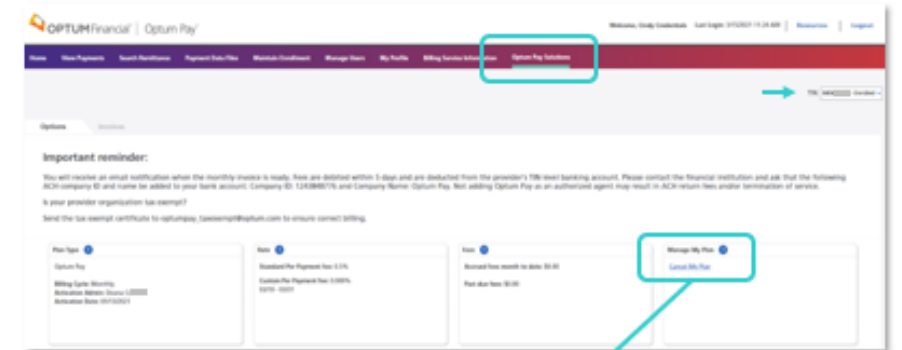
OPTUM Financial | Optum Pay

Welcome, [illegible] Last Login: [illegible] Resources | Logout

Home View Payments Search Remittance Payment Data Files Maintain Enrollment Manage Users My Profile Billing Service Information Optum Pay Solutions

TIN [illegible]

Options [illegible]

Important reminder:

You will receive an email notification when the monthly invoice is ready. Fees are debited within 5 days and are deducted from the provider's TIN level banking account. Please contact the financial institution and ask that the following ACH company ID and name be added to your bank account: Company ID: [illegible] and Company Name: Optum Pay. Not adding Optum Pay as an authorized agent may result in ACH return fees and/or termination of service.

Is your provider organization tax-exempt?

Send the tax-exempt certificate to optumpay_taxexempt@optum.com to ensure correct billing.

Plan Type
Optum Pay
Billing Cycle: Monthly
Activation Admin: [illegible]
Activation Date: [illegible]

Rate
Standard Per Payment fee: 0.5%
Custom Per Payment fee: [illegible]
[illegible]

Fees
Accrued fees month to date: $0.00
Past due fees: $0.00

Manage My Plan
Cancel My Plan